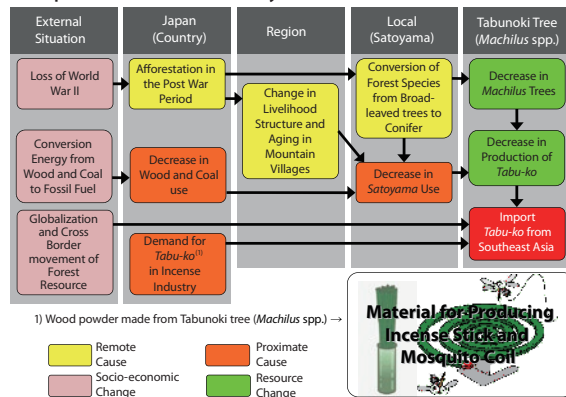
External Situation

Japan (Country)

Region

Local (Satoyama)

Tabunoki Tree (*Machilus* spp.)

Loss of World War II

Afforestation in the Post War Period

Change in Livelihood Structure and Aging in Mountain Villages

Conversion of Forest Species from Broad-leaved trees to Conifer

Decrease in *Machilus* Trees

Conversion Energy from Wood and Coal to Fossil Fuel

Decrease in Wood and Coal use

Decrease in *Satoyama* Use

Decrease in Production of *Tabu-ko*

Globalization and Cross Border movement of Forest Resource

Import *Tabu-ko* from Southeast Asia

Demand for *Tabu-ko*$^{(1)}$ in Incense Industry

1) Wood powder made from Tabunoki tree (*Machilus* spp.) →

Material for Producing Incense Stick and Mosquito Coil

Remote Cause

Proximate Cause

Socio-economic Change

Resource Change